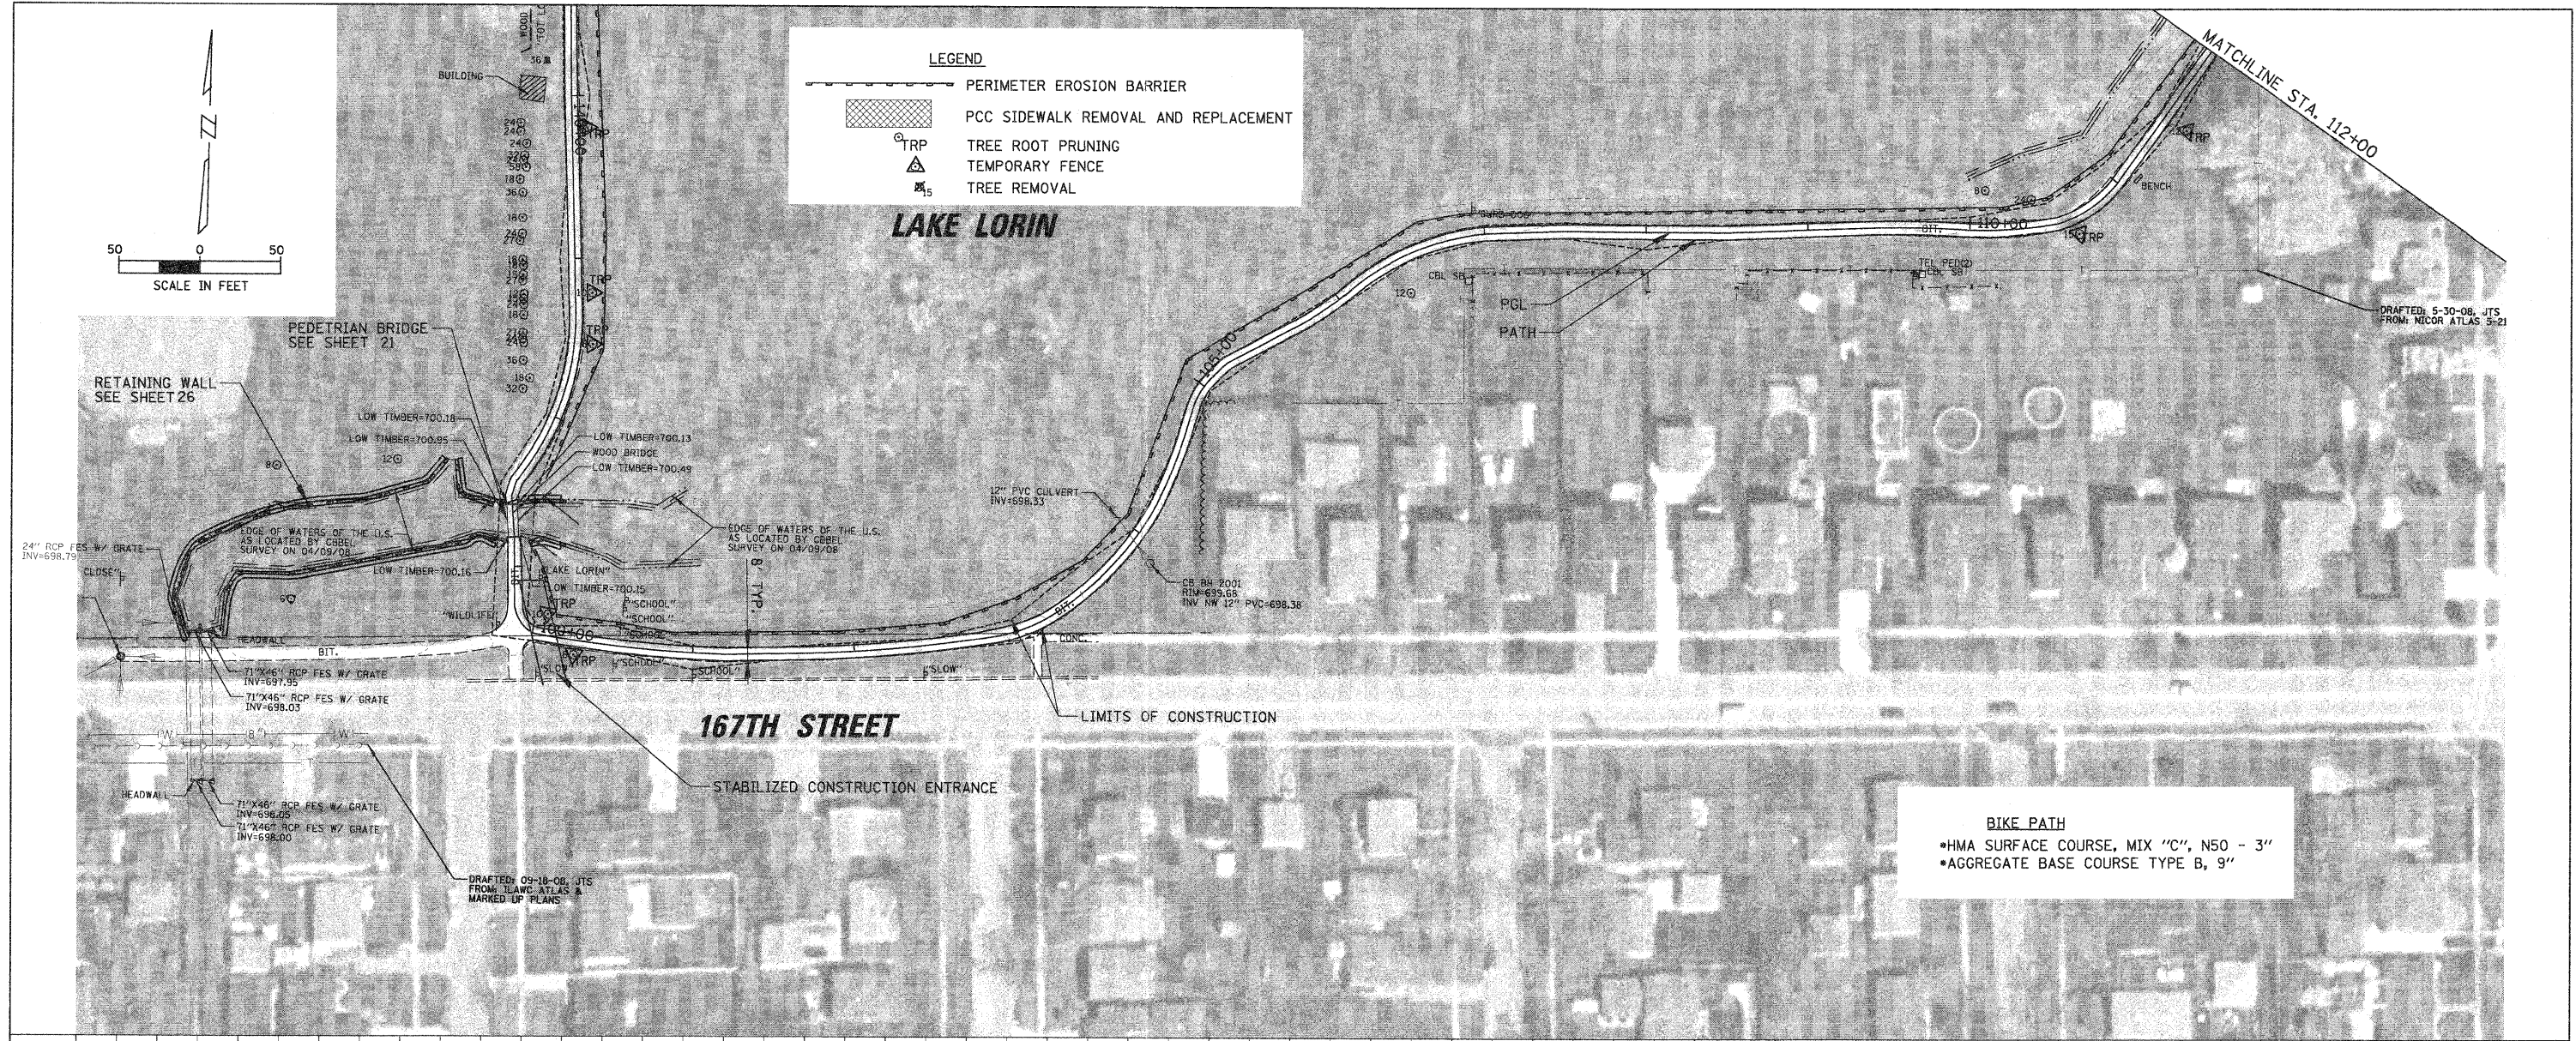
LEGEND
PERIMETER EROSION BARRIER
PCC SIDEWALK REMOVAL AND REPLACEMENT
TRP TREE ROOT PRUNING
TEMPORARY FENCE
15 TREE REMOVAL

N

50 0 50
SCALE IN FEET

MATCHLINE STA. 112+00

LAKE LORIN

BUILDING

BENCH

110+00

TRP

DRAFTED: 5-30-08, JTS
FROM: NICOR ATLAS 5-21

PCL
PATH

CBL SB
TEL PED(2)
CBL SB

105+00

PEDETRIAN BRIDGE
SEE SHEET 21

RETAINING WALL
SEE SHEET 26

LOW TIMBER=700.18
LOW TIMBER=700.95
LOW TIMBER=700.13
WOOD BRIDGE
LOW TIMBER=700.49

12" PVC CULVERT
INV=698.33

EDGE OF WATERS OF THE U.S.
AS LOCATED BY CBBEL
SURVEY ON 04/09/08

EDGE OF WATERS OF THE U.S.
AS LOCATED BY CBBEL
SURVEY ON 04/09/08

LOW TIMBER=700.16

"LAKE LORIN"
LOW TIMBER=700.15

8' TYP.

CB BH 2001
RIM=699.68
INV NW 12" PVC=698.38

24" RCP FES W/ GRATE
INV=698.79

"CLOSE"

"WILDLIFE"

"SCHOOL"
"SCHOOL"

HEADWALL

BIT.

100+00

"SCHOOL"
"SCHOOL"
"SLOW"

CONC.

71"X46" RCP FES W/ GRATE
INV=697.95

71"X46" RCP FES W/ GRATE
INV=698.03

LIMITS OF CONSTRUCTION

167TH STREET

STABILIZED CONSTRUCTION ENTRANCE

HEADWALL

71"X46" RCP FES W/ GRATE
INV=698.05

71"X46" RCP FES W/ GRATE
INV=698.00

DRAFTED: 09-18-08, JTS
FROM: ILAWC ATLAS &
MARKED UP PLANS

BIKE PATH
*HMA SURFACE COURSE, MIX "C", N50 - 3"
*AGGREGATE BASE COURSE TYPE B, 9"